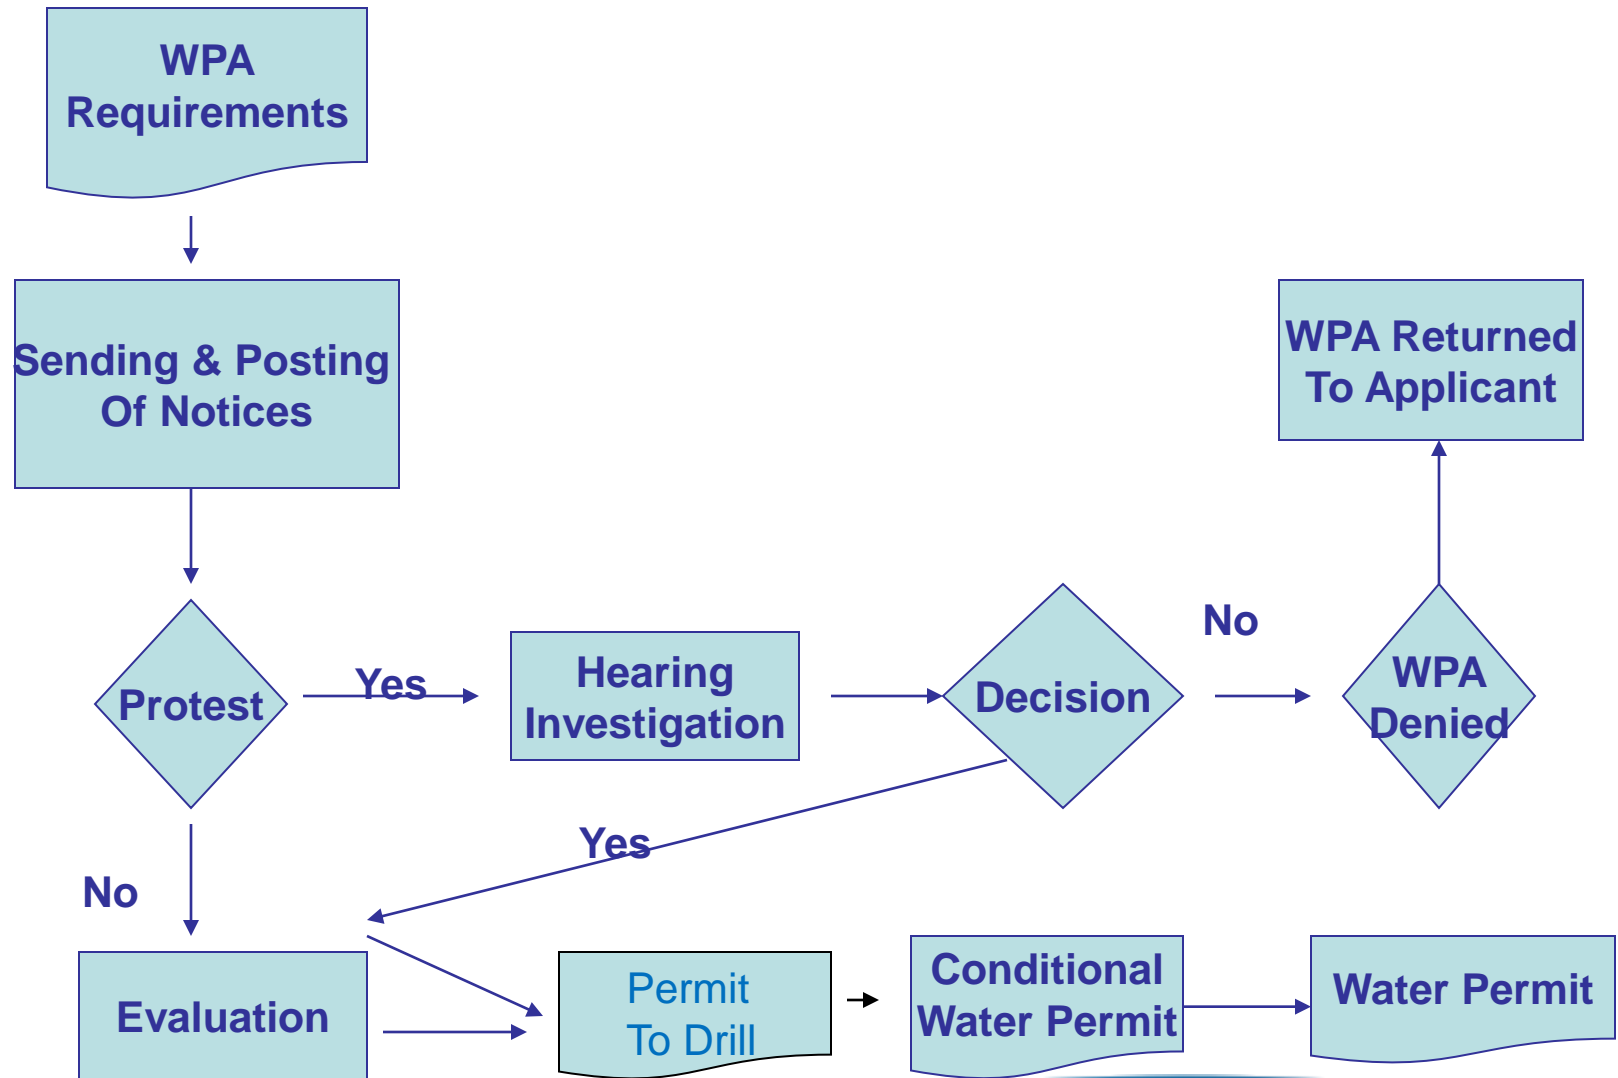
WPA Requirements

Sending & Posting Of Notices

Protest

Yes

Hearing Investigation

Decision

No

WPA Denied

WPA Returned To Applicant

Yes

No

Evaluation

Permit To Drill

Conditional Water Permit

Water Permit